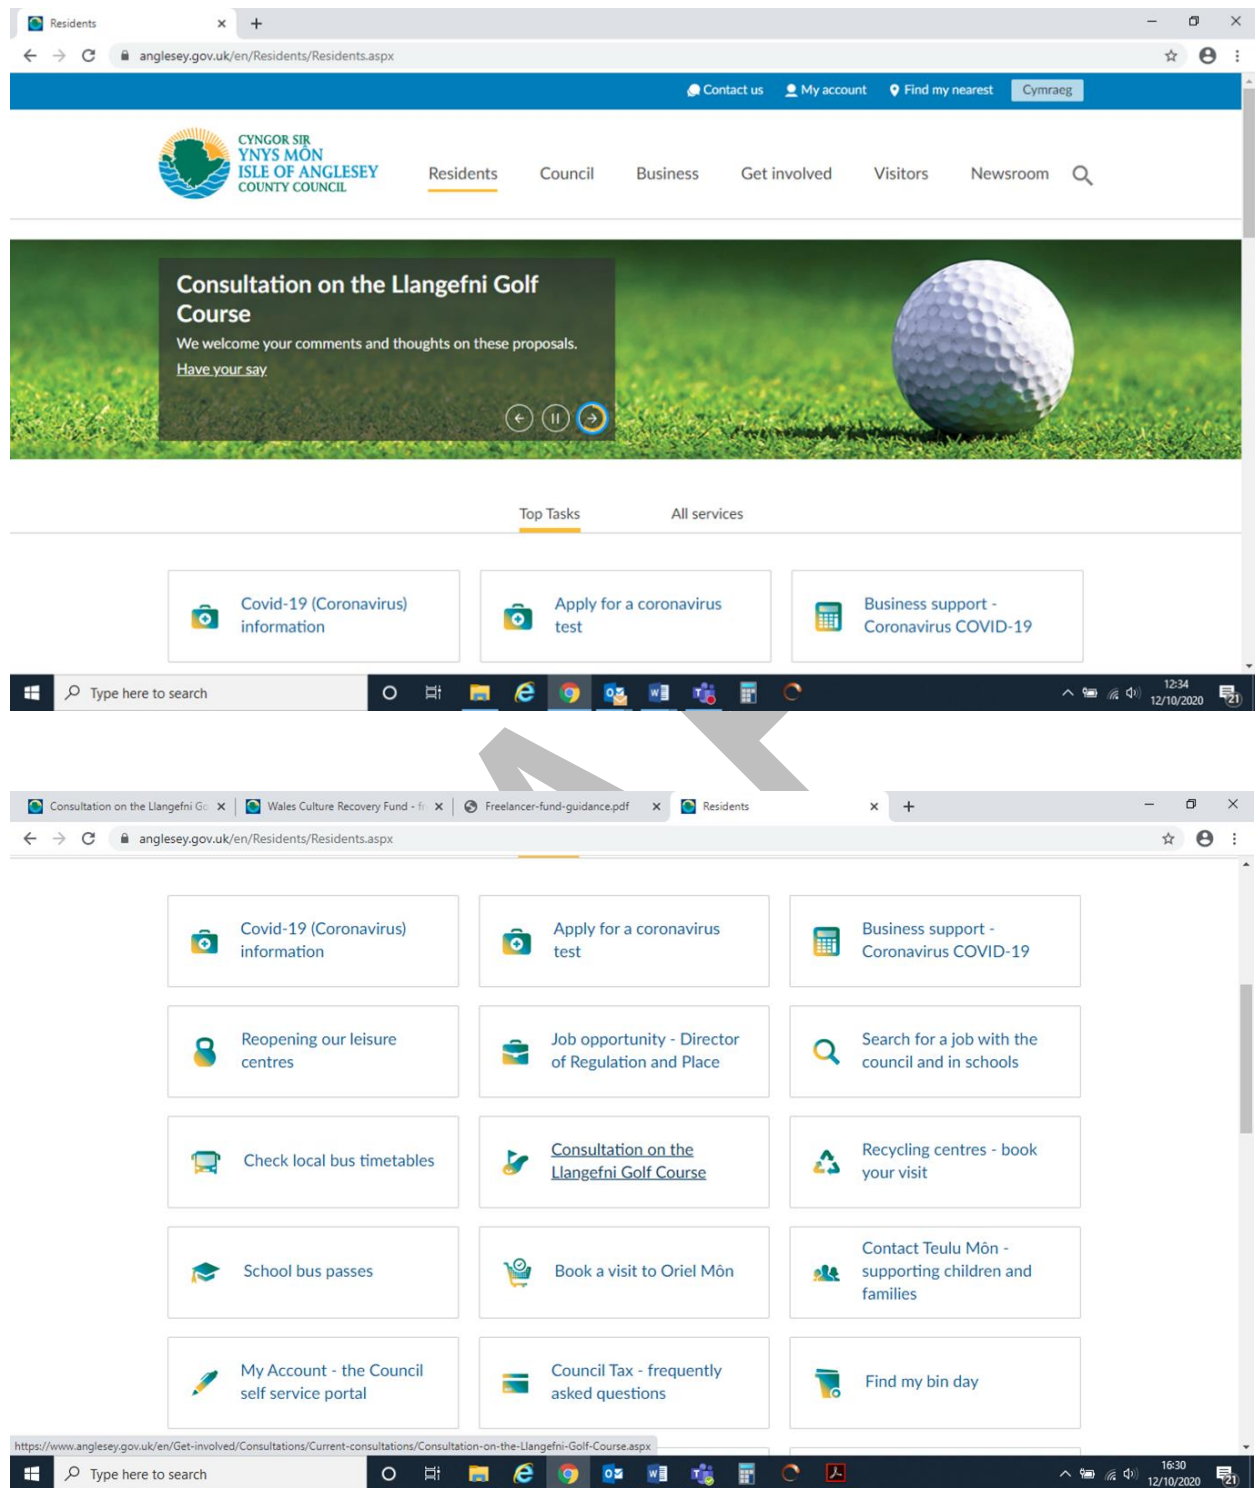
Residents ×
+
anglesey.gov.uk/en/Residents/Residents.aspx

Contact us
My account
Find my nearest
Cymraeg

CYNGOR SIR YNYS MÔN ISLE OF ANGLESEY COUNTY COUNCIL

Residents
Council
Business
Get involved
Visitors
Newsroom

Consultation on the Llangefni Golf Course
We welcome your comments and thoughts on these proposals.
Have your say

Top Tasks
All services

Covid-19 (Coronavirus) information
Apply for a coronavirus test
Business support - Coronavirus COVID-19

Type here to search
12:34 12/10/2020

Consultation on the Llangefni Gc ×
Wales Culture Recovery Fund - fr ×
Freelancer-fund-guidance.pdf ×
Residents ×
+
anglesey.gov.uk/en/Residents/Residents.aspx

Covid-19 (Coronavirus) information
Apply for a coronavirus test
Business support - Coronavirus COVID-19
Reopening our leisure centres
Job opportunity - Director of Regulation and Place
Search for a job with the council and in schools
Check local bus timetables
Consultation on the Llangefni Golf Course
Recycling centres - book your visit
School bus passes
Book a visit to Oriel Môn
Contact Teulu Môn - supporting children and families
My Account - the Council self service portal
Council Tax - frequently asked questions
Find my bin day

https://www.anglesey.gov.uk/en/Get-involved/Consultations/Current-consultations/Consultation-on-the-Llangefni-Golf-Course.aspx

Type here to search
16:30 12/10/2020